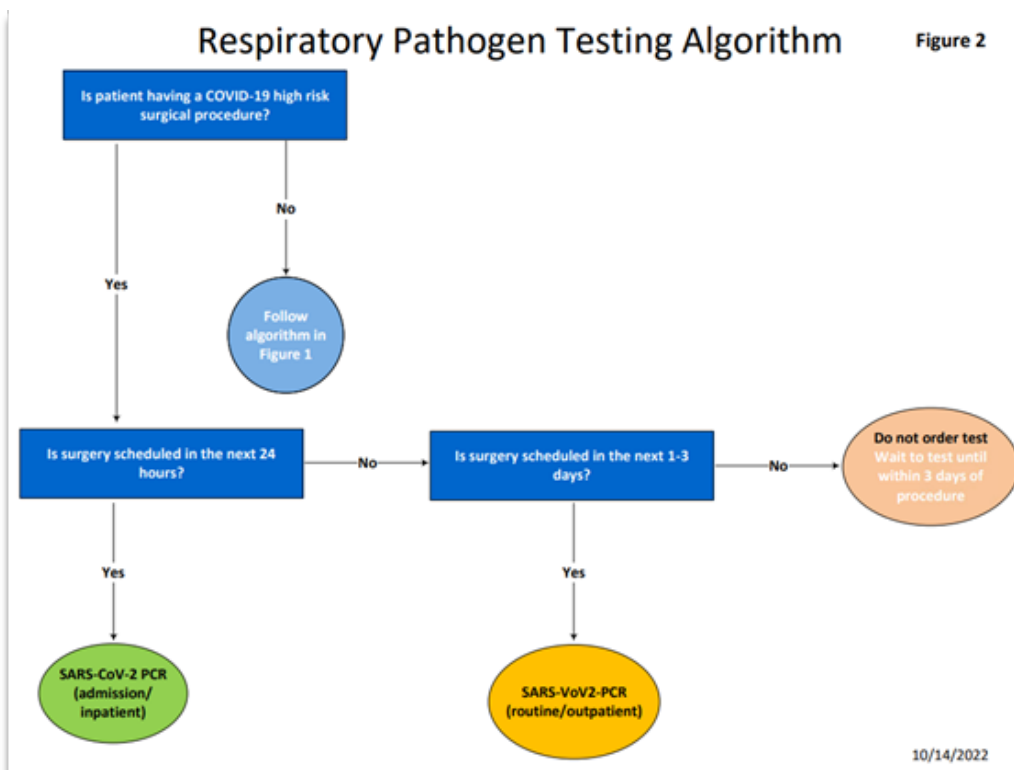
Respiratory Pathogen Testing Algorithm

Figure 2

Is patient having a COVID-19 high risk surgical procedure?

No

Yes

Follow algorithm in Figure 1

Is surgery scheduled in the next 24 hours?

No

Is surgery scheduled in the next 1-3 days?

No

Do not order test
Wait to test until within 3 days of procedure

Yes

Yes

SARS-CoV-2 PCR (admission/ inpatient)

SARS-VoV2-PCR (routine/outpatient)

10/14/2022